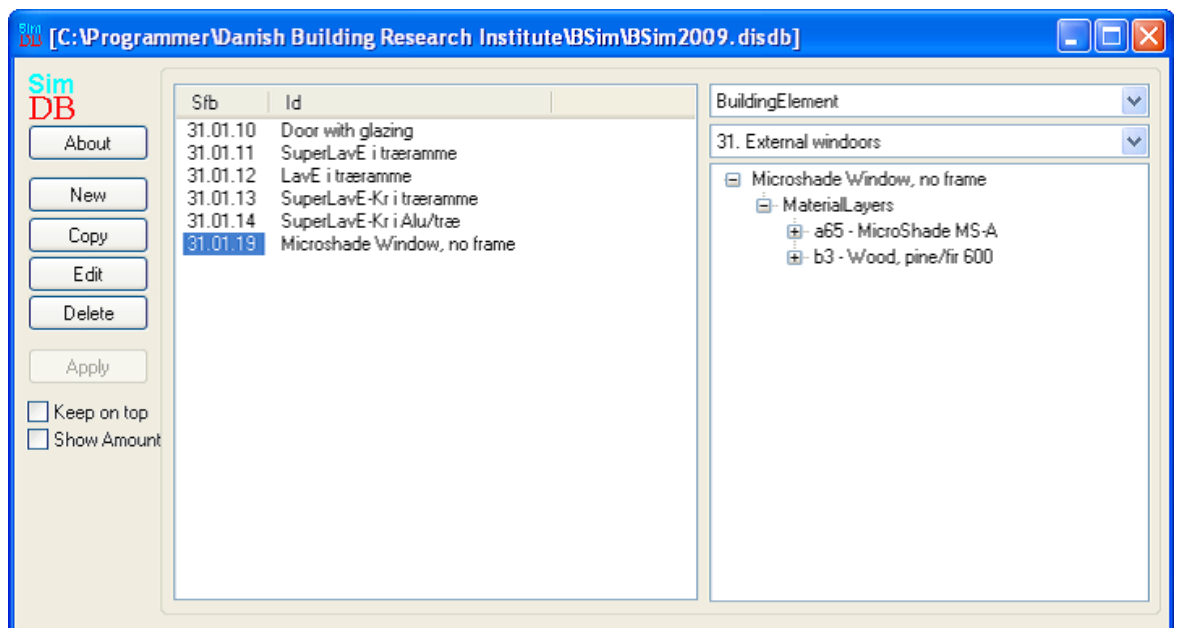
Sim DB [C:\Programmer\Danish Building Research Institute\BSim\BSim2009.disdb]

Sim
DB

About

New

Copy

Edit

Delete

Apply

Keep on top

Show Amount

| Sfb | Id |
|---|---|
| 31.01.10 | Door with glazing |
| 31.01.11 | SuperLavE i træramme |
| 31.01.12 | LavE i træramme |
| 31.01.13 | SuperLavE-Kr i træramme |
| 31.01.14 | SuperLavE-Kr i Alu/træ |
| 31.01.19 | Microshade Window, no frame |

BuildingElement

31. External windoors

Microshade Window, no frame
MaterialLayers
a65 - MicroShade MS-A
b3 - Wood, pine/fir 600